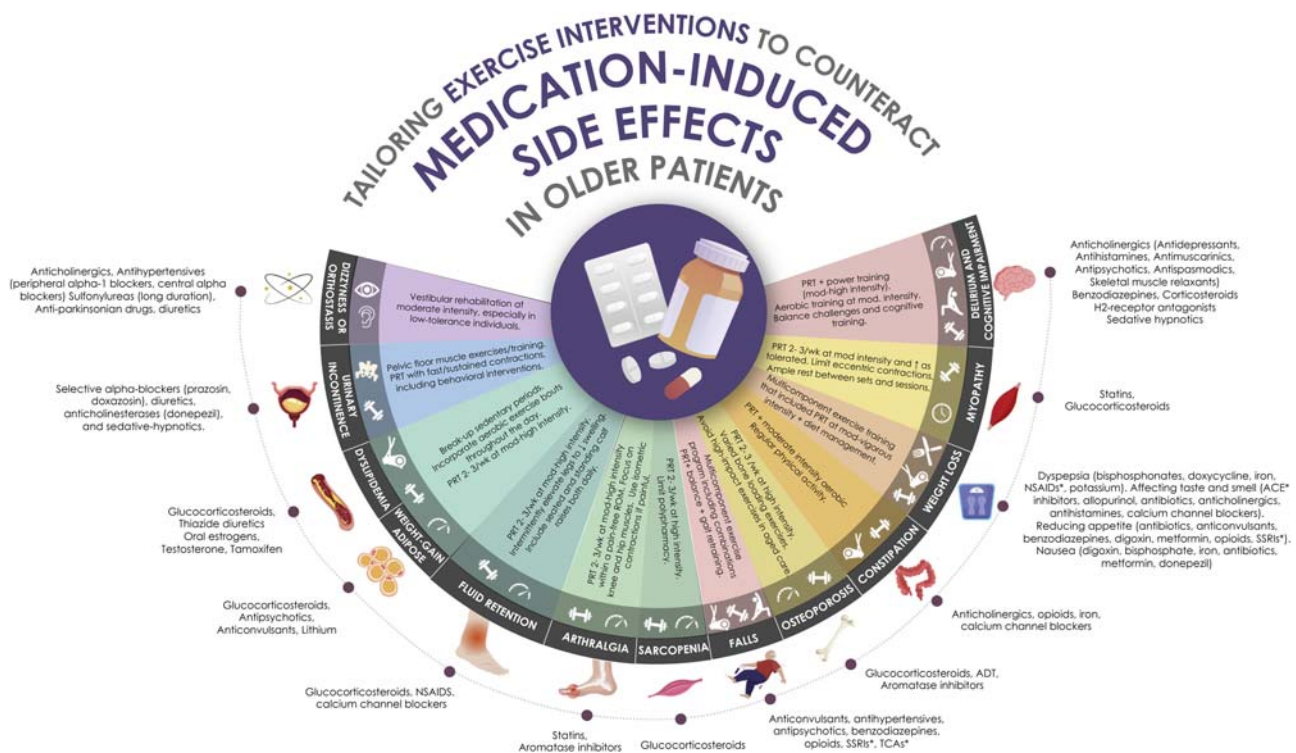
TAILORING EXERCISE INTERVENTIONS TO COUNTERACT
MEDICATION-INDUCED SIDE EFFECTS
IN OLDER PATIENTS

Anticholinergics, Antihypertensives (peripheral alpha-1 blockers, central alpha blockers) Sulfonylureas (long duration), Anti-parkinsonian drugs, diuretics

DIZZYNESS OR ORTHOSTASIS
Vestibular rehabilitation at moderate intensity, especially in low-tolerance individuals.

Selective alpha-blockers (prazosin, doxazosin), diuretics, anticholinesterases (donepezil), and sedative-hypnotics.

URINARY INCONTINENCE
Pelvic floor muscle exercises/training. PRT with fast/sustained contractions, including behavioral interventions.

Glucocorticosteroids, Thiazide diuretics Oral estrogens, Testosterone, Tamoxifen

DYSLIPIDEMIA
Break-up sedentary periods. Incorporate aerobic exercise bouts throughout the day. PRT 2- 3/wk at mod-high intensity.

WEIGHT-GAIN ADIPOSE

Glucocorticosteroids, Antipsychotics, Anticonvulsants, Lithium

FLUID RETENTION
PRT 2- 3/wk at mod-high intensity. Intermittently elevate legs to ↓ swelling. Include seated and standing calf raises both daily.

Glucocorticosteroids, NSAIDS, calcium channel blockers

ARTHRALGIA
PRT 2- 3/wk at mod-high intensity within a pain-free ROM. Use isometric knee and hip muscles. Focus on contractions if painful.

Statins, Aromatase inhibitors

SARCOPENIA
PRT 2- 3/wk at high intensity. Limit polypharmacy.

Glucocorticosteroids

FALLS
Multicomponent exercise programs including combinations PRT+ balance + gait retraining.

Anticonvulsants, antihypertensives, antipsychotics, benzodiazepines, opioids, SSRIs*, TCAs*

OSTEOPOROSIS
PRT 2- 3/wk at high intensity. Varied bone loading exercises. Avoid high-impact exercises in aged care.

Glucocorticosteroids, ADT, Aromatase inhibitors

CONSTIPATION
PRT + moderate intensity aerobic Regular physical activity.

Anticholinergics, opioids, iron, calcium channel blockers

WEIGHT LOSS
Multicomponent exercise training that included PRT at mod-vigorous intensity + diet management.

Dyspepsia (bisphosphonates, doxycycline, iron, NSAIDs*, potassium). Affecting taste and smell (ACE* inhibitors, allopurinol, antibiotics, anticholinergics, antihistamines, calcium channel blockers). Reducing appetite (antibiotics, anticonvulsants, benzodiazepines, digoxin, metformin, opioids, SSRIs*). Nausea (digoxin, bisphosphate, iron, antibiotics, metformin, donepezil)

MYOPATHY
PRT 2- 3/wk at mod intensity and ↑ as tolerated. Limit eccentric contractions. Ample rest between sets and sessions.

Statins, Glucocorticosteroids

DELIRIUM AND COGNITIVE IMPAIRMENT
PRT + power training (mod-high intensity). Aerobic training at mod. intensity. Balance challenges and cognitive training.

Anticholinergics (Antidepressants, Antihistamines, Antimuscarinics, Antipsychotics, Antispasmodics, Skeletal muscle relaxants) Benzodiazepines, Corticosteroids H2-receptor antagonists Sedative hypnotics